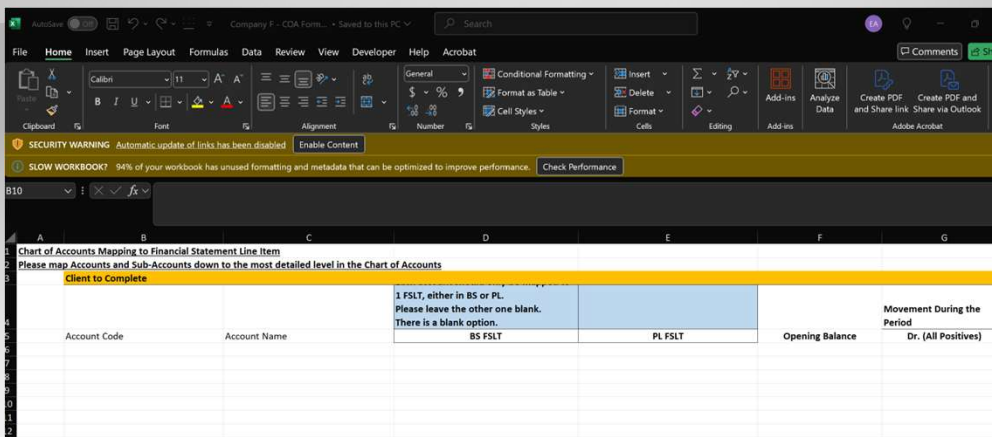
AutoSave Off Company F - COA Form... • Saved to this PC Search

File Home Insert Page Layout Formulas Data Review View Developer Help Acrobat Comments

Paste Clipboard Calibri 11 Font Alignment General $ % Number Conditional Formatting Format as Table Cell Styles Styles Insert Delete Format Cells Editing Add-ins Add-ins Analyze Data Create PDF and Share link Create PDF and Share via Outlook Adobe Acrobat

SECURITY WARNING Automatic update of links has been disabled Enable Content

SLOW WORKBOOK? 94% of your workbook has unused formatting and metadata that can be optimized to improve performance. Check Performance

B10 fx

| | A | B | C | D | E | F | G |
|---|---|---|---|---|---|---|---|
| 1 | Chart of Accounts Mapping to Financial Statement Line Item | | | | | | |
| 2 | Please map Accounts and Sub-Accounts down to the most detailed level in the Chart of Accounts | | | | | | |
| 3 | | Client to Complete | | | | | |
| 4 | | | | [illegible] 1 FSLT, either in BS or PL. Please leave the other one blank. There is a blank option. | | | Movement During the Period |
| 5 | | Account Code | Account Name | BS FSLT | PL FSLT | Opening Balance | Dr. (All Positives) |
| 6 | | | | | | | |
| 7 | | | | | | | |
| 8 | | | | | | | |
| 9 | | | | | | | |
| 10 | | | | | | | |
| 11 | | | | | | | |
| 12 | | | | | | | |